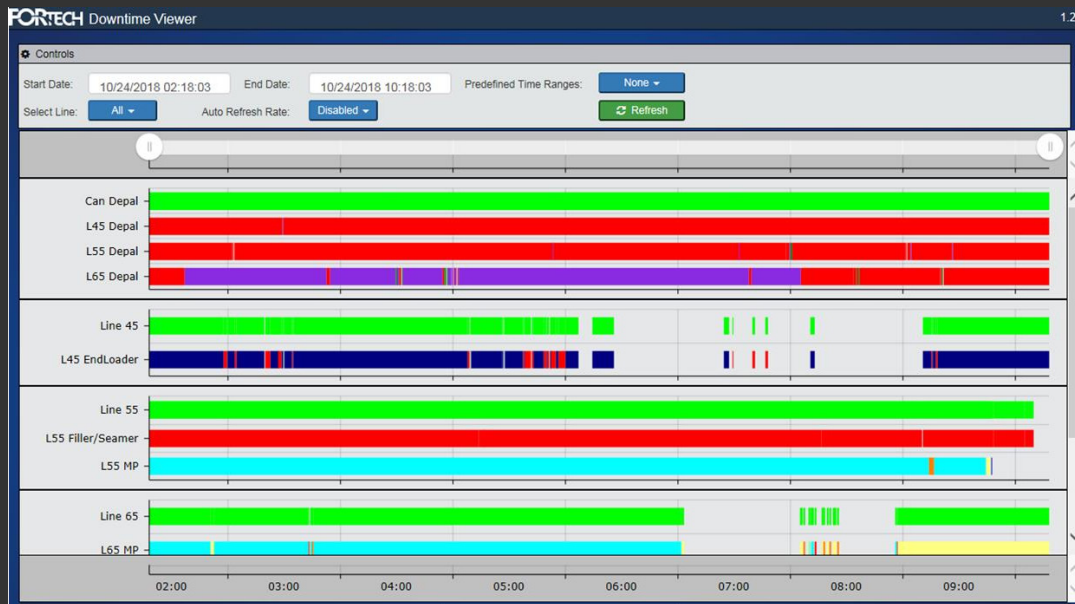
FORTECH Downtime Viewer

1.2

Controls

Start Date: 10/24/2018 02:18:03

End Date: 10/24/2018 10:18:03

Predefined Time Ranges: None

Select Line: All

Auto Refresh Rate: Disabled

Refresh

Can Depal

L45 Depal

L55 Depal

L65 Depal

Line 45

L45 EndLoader

Line 55

L55 Filler/Seamer

L55 MP

Line 65

L65 MP

02:00

03:00

04:00

05:00

06:00

07:00

08:00

09:00